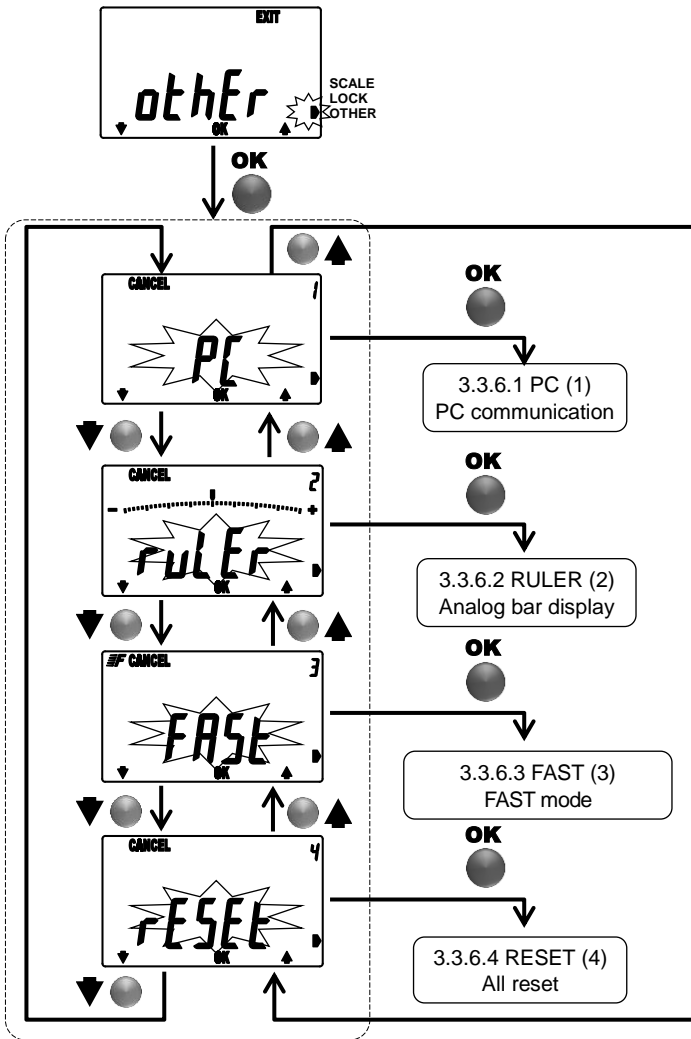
EXIT

othEr

OK

SCALE
LOCK
OTHER

OK

CANCEL
1

PC

OK

OK

3.3.6.1 PC (1)
PC communication

CANCEL
2

– +

ruLEr

OK

OK

3.3.6.2 RULER (2)
Analog bar display

F CANCEL
3

FASE

OK

OK

3.3.6.3 FAST (3)
FAST mode

OK

CANCEL
4

rESEt

OK

3.3.6.4 RESET (4)
All reset